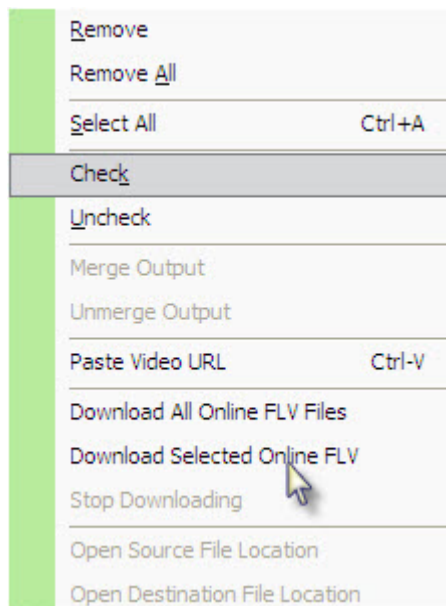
Remove
Remove All
Select All Ctrl+A
Check
Uncheck
Merge Output
Unmerge Output
Paste Video URL Ctrl-V
Download All Online FLV Files
Download Selected Online FLV
Stop Downloading
Open Source File Location
Open Destination File Location